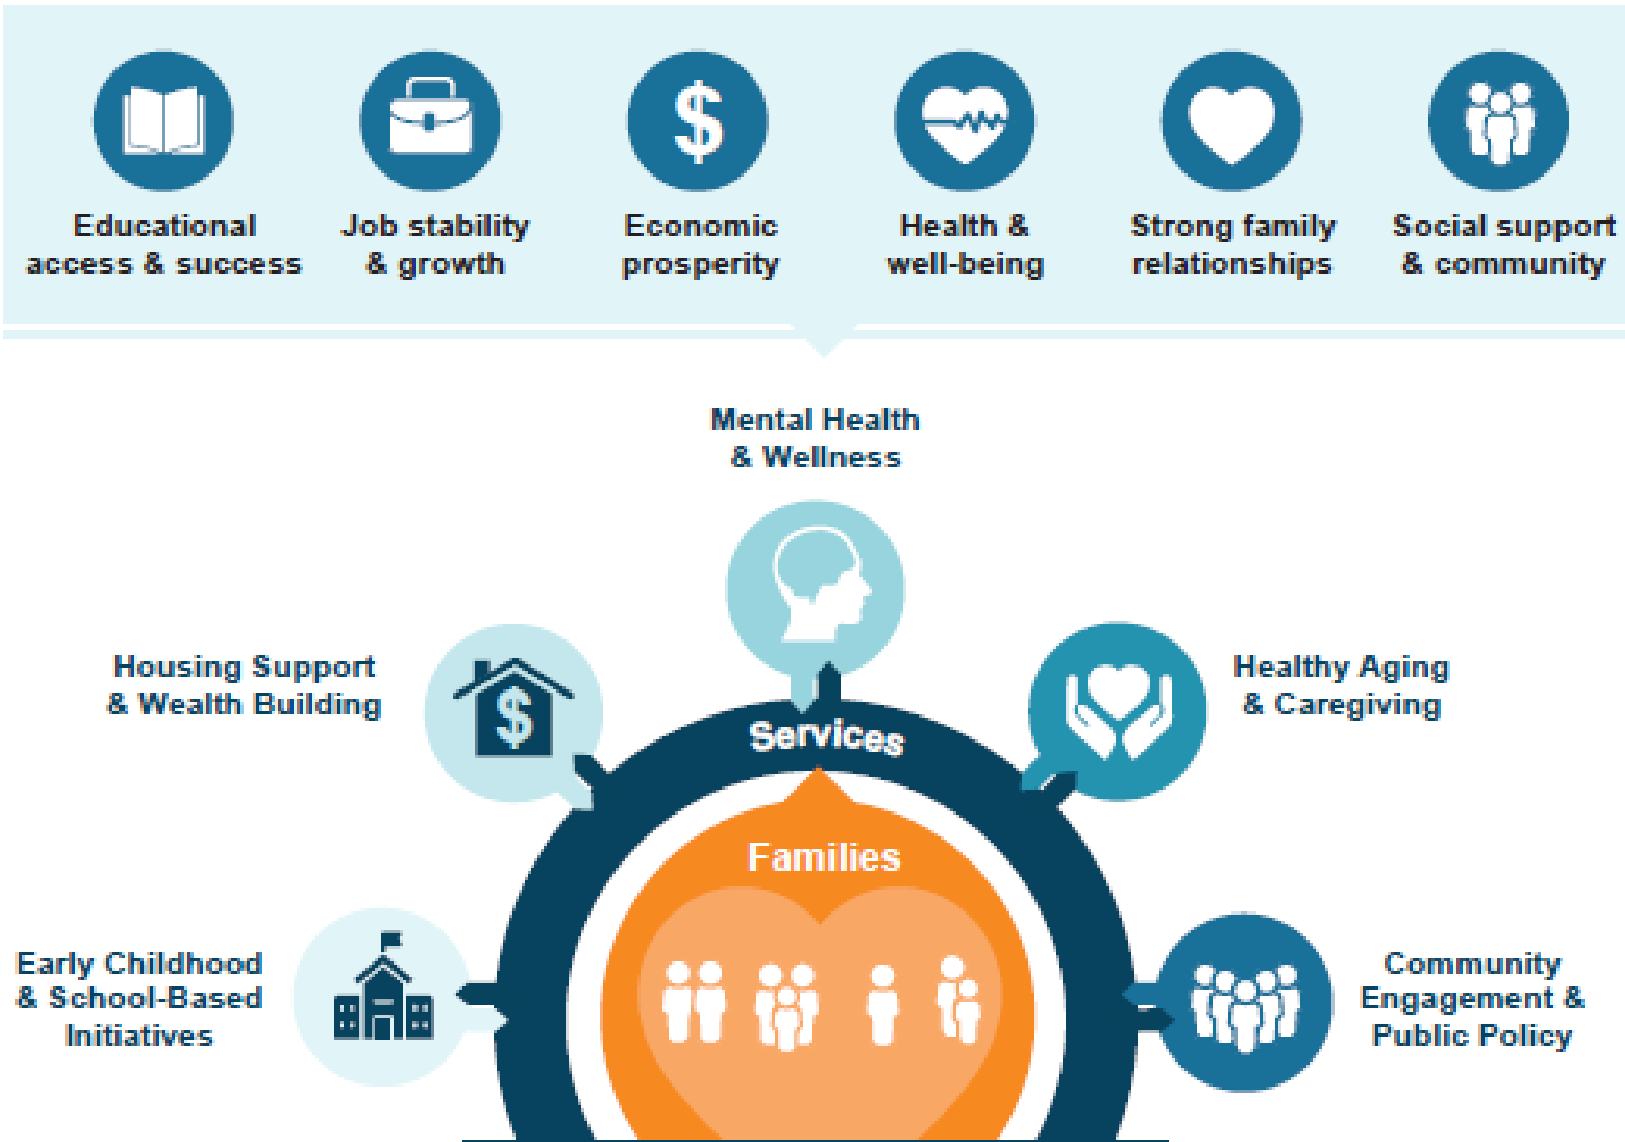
Educational access & success

Job stability & growth

Economic prosperity

Health & well-being

Strong family relationships

Social support & community

Mental Health & Wellness

Housing Support & Wealth Building

Healthy Aging & Caregiving

Services

Families

Early Childhood & School-Based Initiatives

Community Engagement & Public Policy